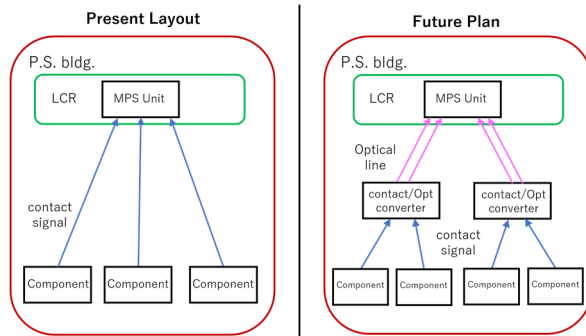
Present Layout

P.S. bldg.

LCR

MPS Unit

contact signal

Component

Component

Component

Future Plan

P.S. bldg.

LCR

MPS Unit

Optical line

contact/Opt converter

contact/Opt converter

contact signal

Component

Component

Component

Component